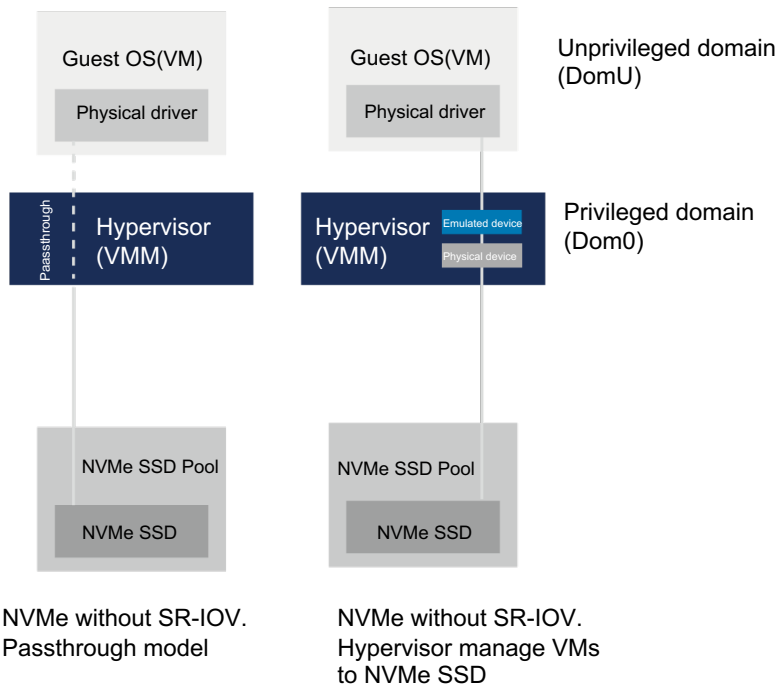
Guest OS(VM)

Physical driver

Passthrough

Hypervisor (VMM)

NVMe SSD Pool

NVMe SSD

NVMe without SR-IOV. Passthrough model

Guest OS(VM)

Physical driver

Hypervisor (VMM)

Emulated device

Physical device

NVMe SSD Pool

NVMe SSD

NVMe without SR-IOV. Hypervisor manage VMs to NVMe SSD

Unprivileged domain (DomU)

Privileged domain (Dom0)